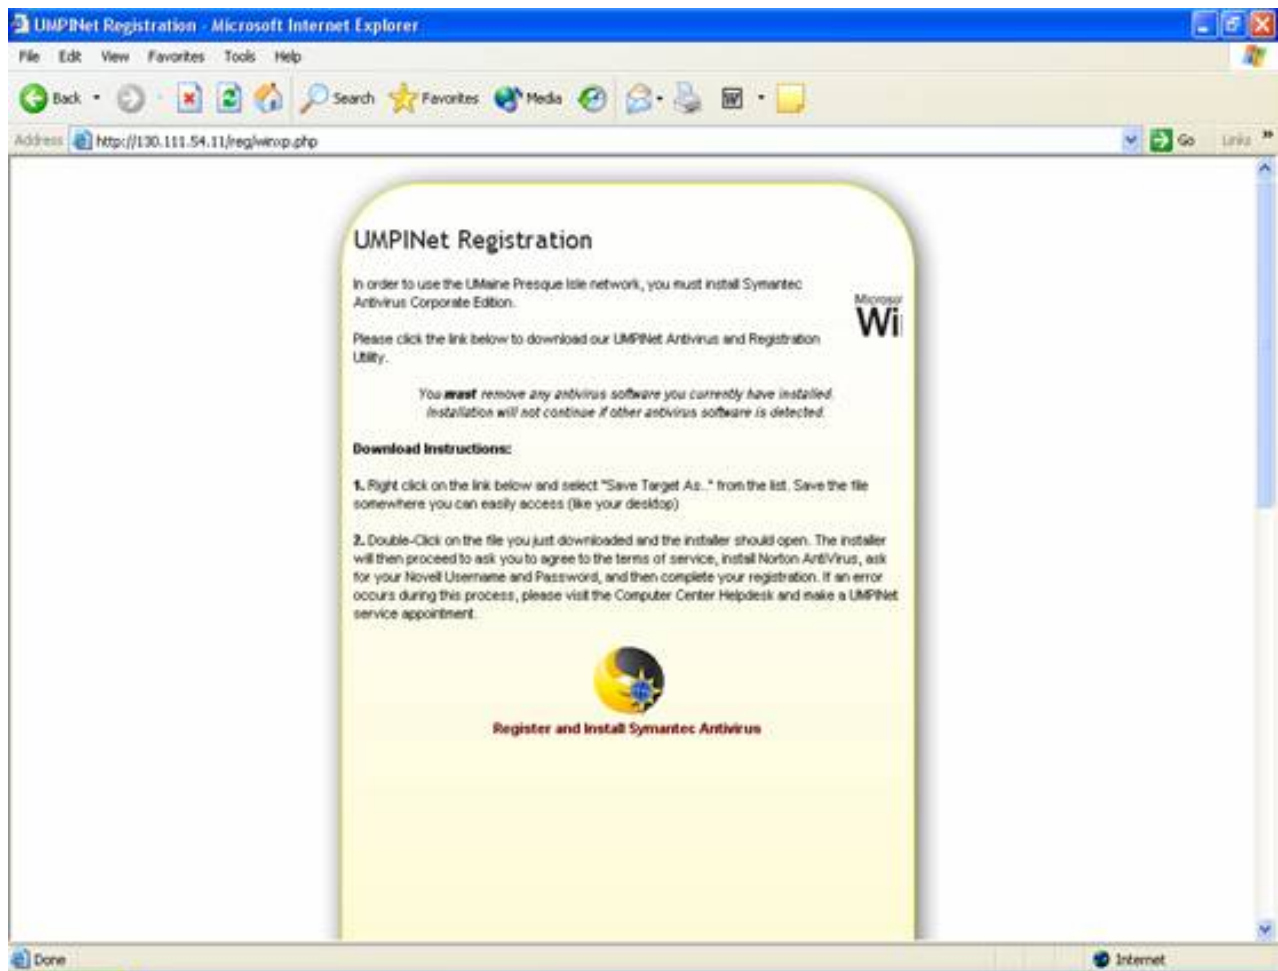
UMPINet Registration - Microsoft Internet Explorer

File Edit View Favorites Tools Help

Back Search Favorites Media

Address http://130.111.54.11/reg/winxp.php

Go Links

UMPINet Registration

In order to use the UMaine Presque Isle network, you must install Symantec Antivirus Corporate Edition.

Microsof
Wi

Please click the link below to download our UMPINet Antivirus and Registration Utility.

You must remove any antivirus software you currently have installed. Installation will not continue if other antivirus software is detected.

Download Instructions:

1. Right click on the link below and select "Save Target As.." from the list. Save the file somewhere you can easily access (like your desktop)

2. Double-Click on the file you just downloaded and the installer should open. The installer will then proceed to ask you to agree to the terms of service, install Norton AntiVirus, ask for your Novell Username and Password, and then complete your registration. If an error occurs during this process, please visit the Computer Center Helpdesk and make a UMPINet service appointment.

Register and Install Symantec Antivirus

Done

Internet